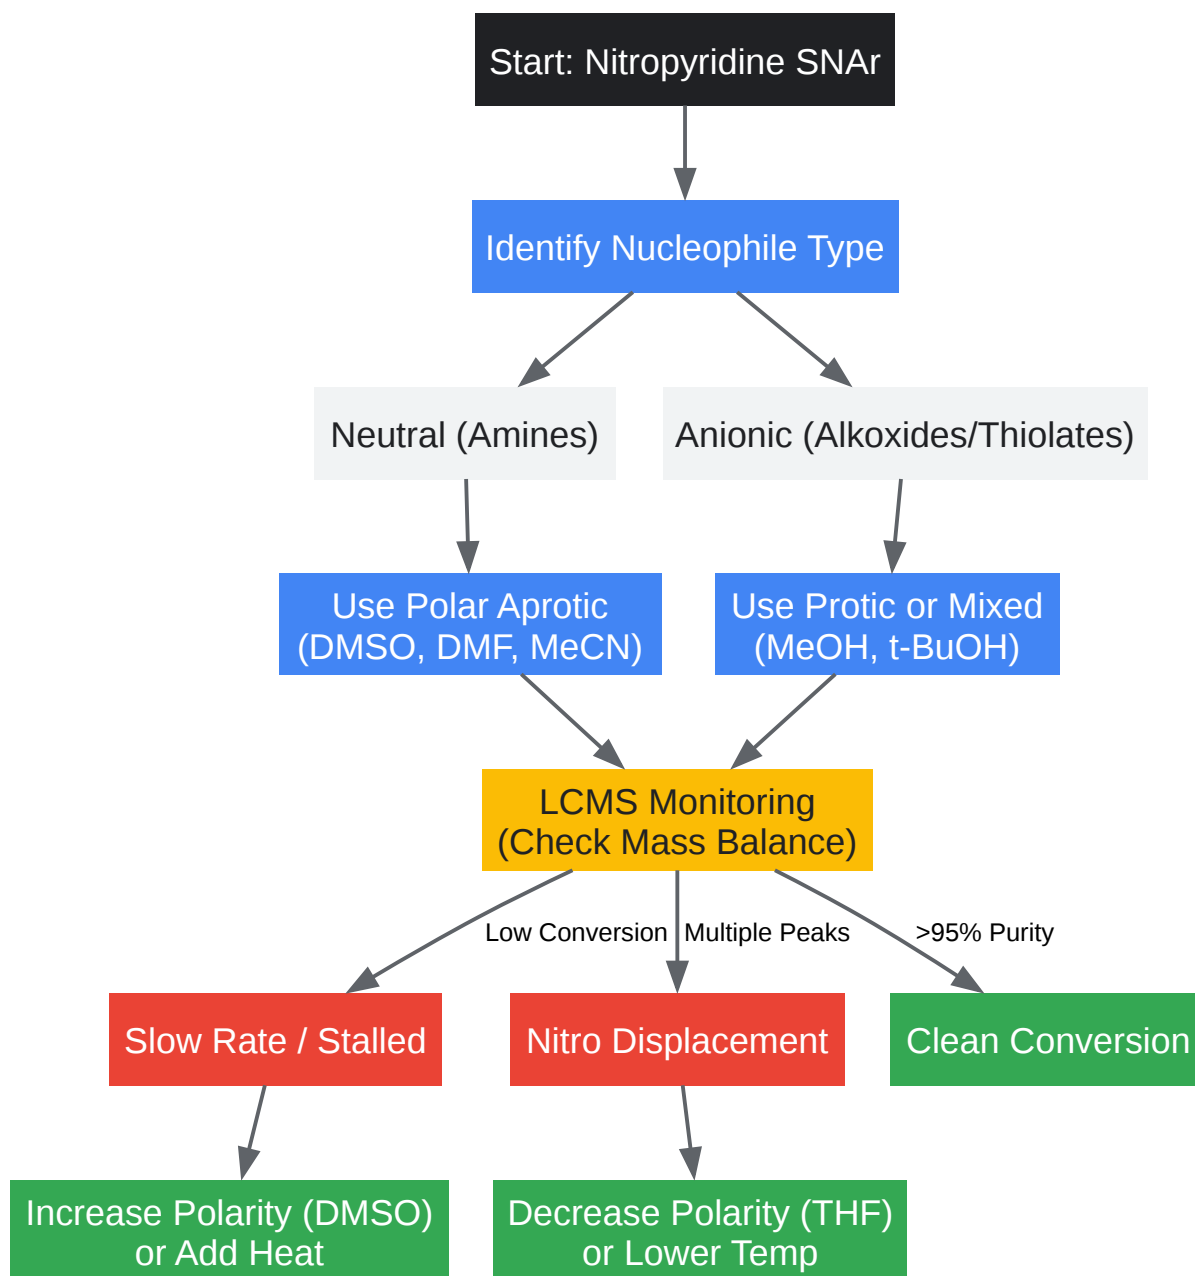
Start: Nitropyridine SNAr

Identify Nucleophile Type

Neutral (Amines)

Anionic (Alkoxides/Thiolates)

Use Polar Aprotic (DMSO, DMF, MeCN)

Use Protic or Mixed (MeOH, t-BuOH)

LCMS Monitoring (Check Mass Balance)

Low Conversion

Multiple Peaks

>95% Purity

Slow Rate / Stalled

Nitro Displacement

Clean Conversion

Increase Polarity (DMSO) or Add Heat

Decrease Polarity (THF) or Lower Temp